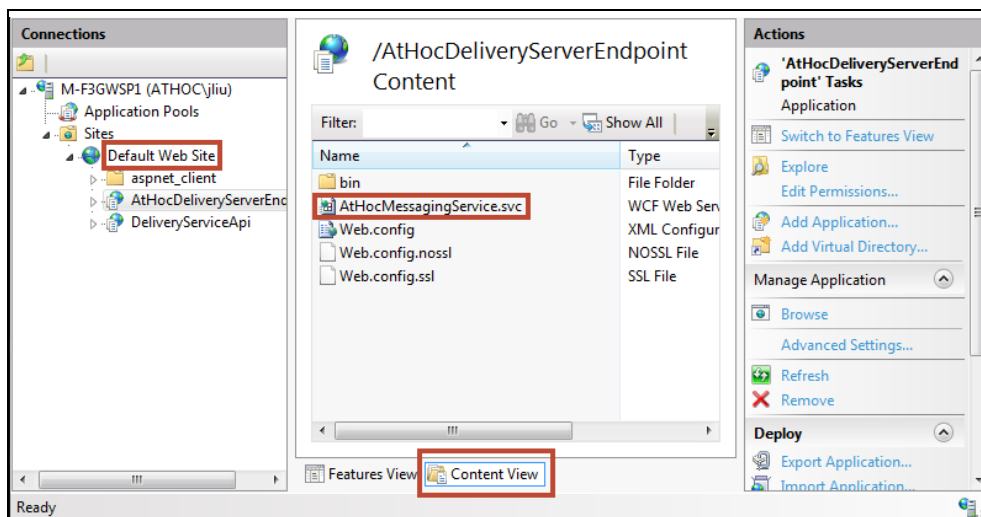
Connections

M-F3GWSP1 (ATHOC\jliu)
Application Pools
Sites
Default Web Site
aspnet_client
AtHocDeliveryServerEnd
DeliveryServiceApi

/AtHocDeliveryServerEndpoint Content

Filter:
Go
Show All

| Name | Type |
|---|---|
| bin | File Folder |
| AtHocMessagingService.svc | WCF Web Serv |
| Web.config | XML Configur |
| Web.config.nossl | NOSSL File |
| Web.config.ssl | SSL File |

Features View
Content View

Actions
'AtHocDeliveryServerEndpoint' Tasks
Application
Switch to Features View
Explore
Edit Permissions...
Add Application...
Add Virtual Directory...
Manage Application
Browse
Advanced Settings...
Refresh
Remove
Deploy
Export Application...
Import Application...

Ready